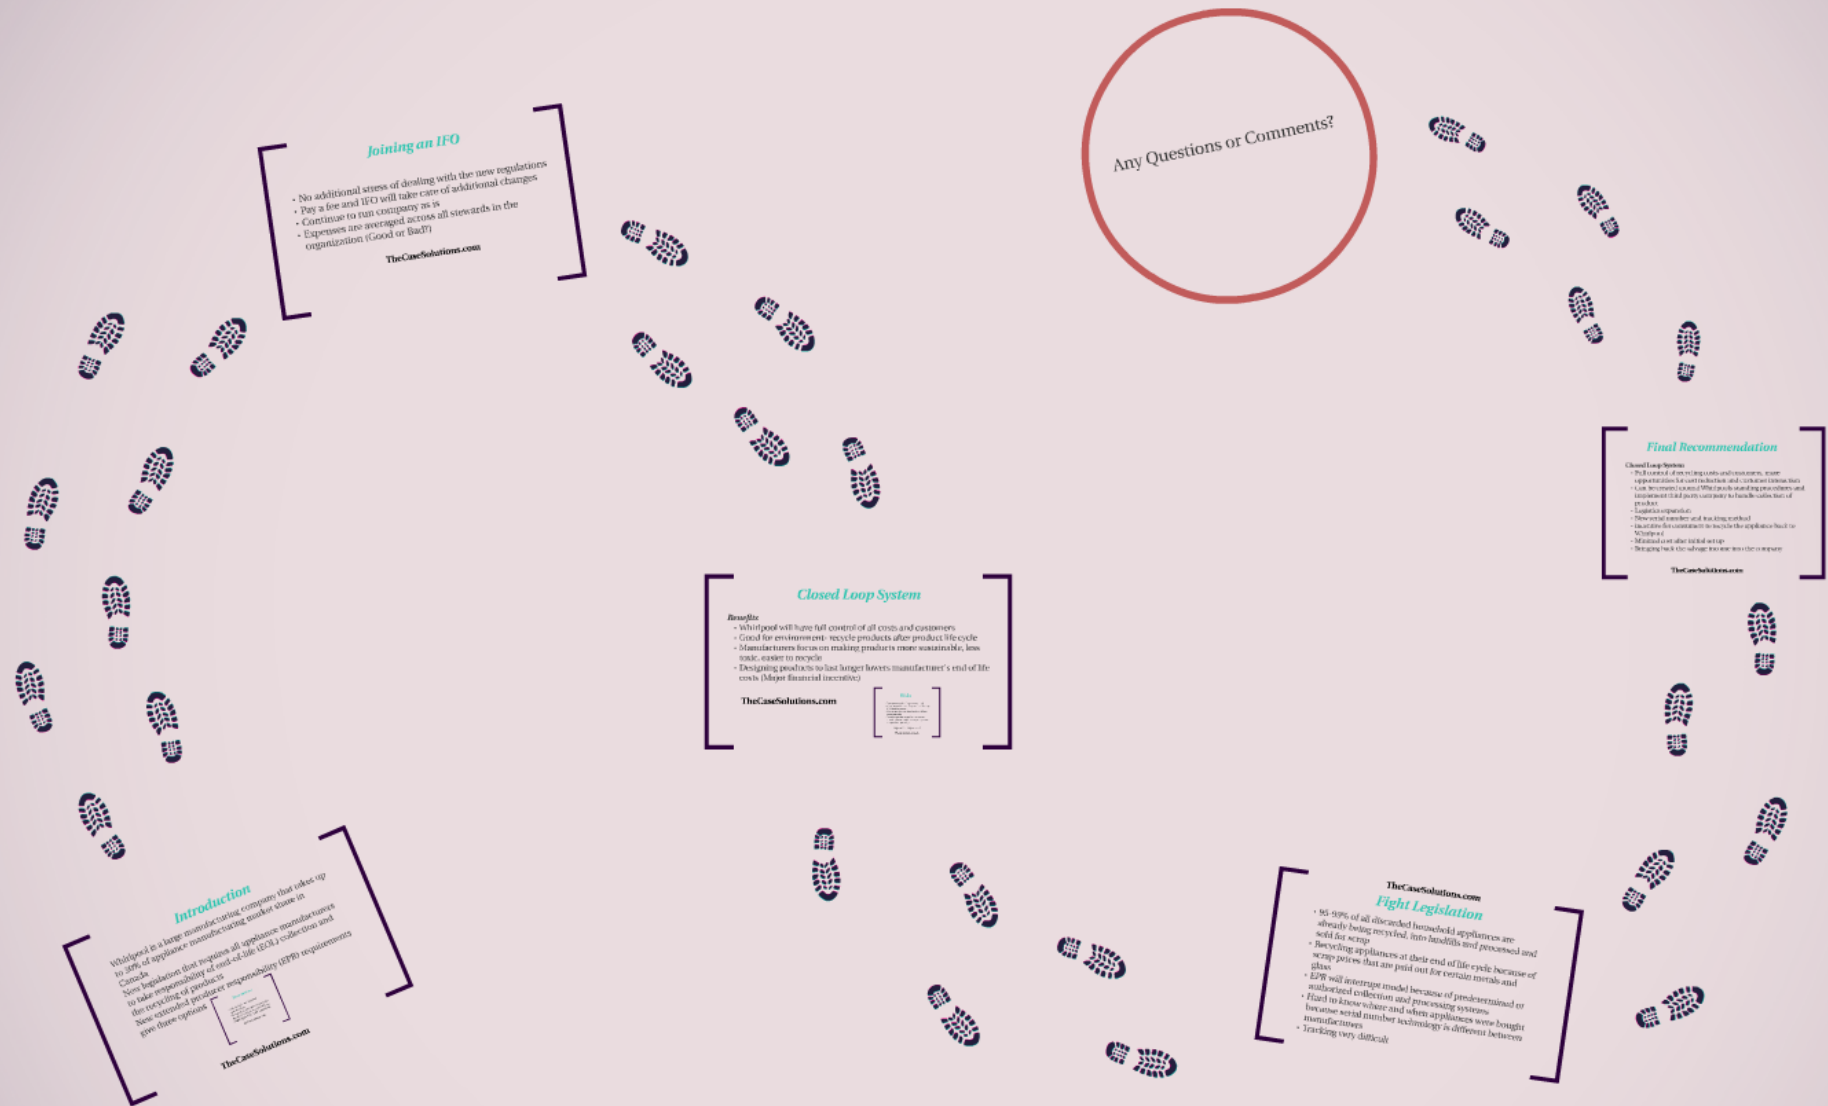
Joining an IFO

- No additional stress of dealing with the new regulations
- Pay a fee and IFO will take care of additional changes
- Continue to run company as is
- Expenses are averaged across all stewards in the organization (Good or Bad?)

TheCaseSolutions.com

Any Questions or Comments?

Final Recommendation

Closed Loop System
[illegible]

TheCaseSolutions.com

Closed Loop System

Benefits
- Whirlpool will have full control of all costs and customers
- Good for environment- recycle products after product life cycle
- Manufacturers focus on making products more sustainable, less toxic, easier to recycle
- Designing products to last longer lowers manufacturer's end of life costs (Major financial incentive)

TheCaseSolutions.com

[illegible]

Introduction

Whirlpool is a large manufacturing company that takes up to 30% of appliance manufacturing market share in Canada
New legislation that requires all appliance manufacturers to take responsibility of end-of-life (EOL) collection and the recycling of products
New extended producer responsibility (EPR) requirements give three options

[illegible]

TheCaseSolutions.com

TheCaseSolutions.com

Fight Legislation

- 95-99% of all discarded household appliances are already being recycled, into landfills and processed and sold for scrap
- Recycling appliances at their end of life cycle because of scrap prices that are paid out for certain metals and glass
- EPR will interrupt model because of predetermined or authorized collection and processing systems
- Hard to know where and when appliances were bought because serial number technology is different between manufacturers
- Tracking very difficult